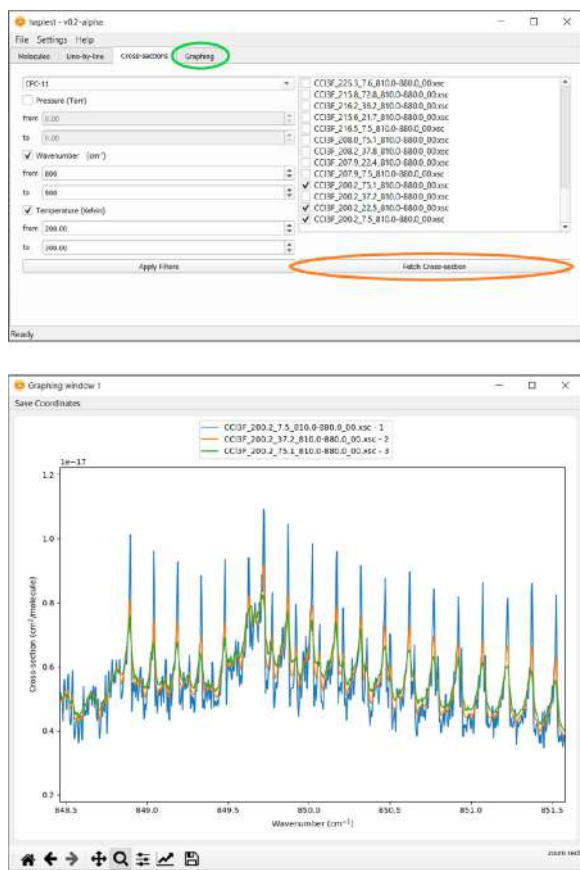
hapiest - v0.2-alpha

File Settings Help

Molecules Line-by-line Cross-sections Graphing

CFC-11

Pressure (Torr)

from 0.00

to 0.00

Wavenumber (cm⁻¹)

from 800

to 900

Temperature (Kelvin)

from 200.00

to 300.00

Apply Filters

CCl3F_225.3_7.6_810.0-880.0_00.xsc
CCl3F_215.8_72.8_810.0-880.0_00.xsc
CCl3F_216.2_38.2_810.0-880.0_00.xsc
CCl3F_215.6_21.7_810.0-880.0_00.xsc
CCl3F_216.5_7.5_810.0-880.0_00.xsc
CCl3F_208.0_75.1_810.0-880.0_00.xsc
CCl3F_208.2_37.8_810.0-880.0_00.xsc
CCl3F_207.9_22.4_810.0-880.0_00.xsc
CCl3F_207.9_7.5_810.0-880.0_00.xsc
CCl3F_200.2_75.1_810.0-880.0_00.xsc
CCl3F_200.2_37.2_810.0-880.0_00.xsc
CCl3F_200.2_22.5_810.0-880.0_00.xsc
CCl3F_200.2_7.5_810.0-880.0_00.xsc

Fetch Cross-section

Ready

Graphing window 1

Save Coordinates

CCl3F_200.2_7.5_810.0-880.0_00.xsc - 1
CCl3F_200.2_37.2_810.0-880.0_00.xsc - 2
CCl3F_200.2_75.1_810.0-880.0_00.xsc - 3

1e−17

1.2
1.0
0.8
0.6
0.4
0.2

Cross-section (cm$^2$/molecule)

848.5 849.0 849.5 850.0 850.5 851.0 851.5

Wavenumber (cm$^{-1}$)

zoom rect